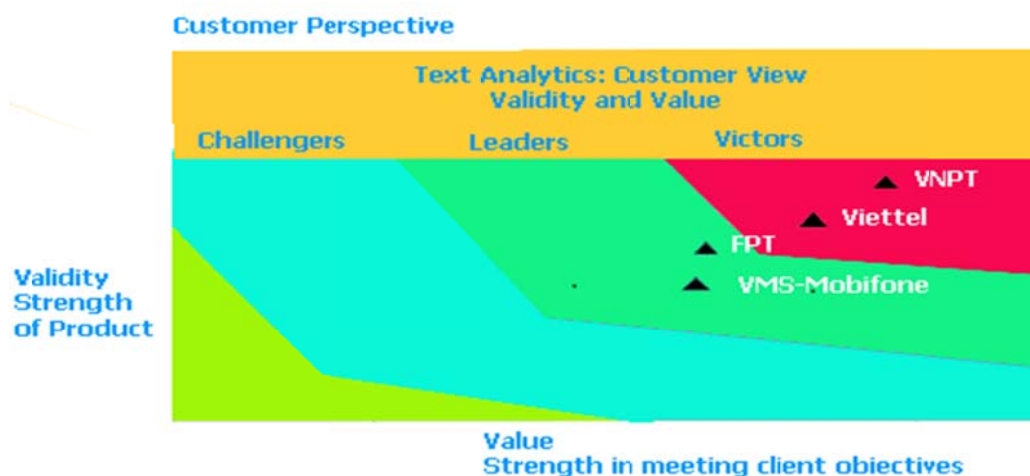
Customer Perspective

Text Analytics: Customer View
Validity and Value

Challengers

Leaders

Victors

VNPT

Viettel

FPT

VMS-Mobifone

Validity
Strength
of Product

Value
Strength in meeting client objectives